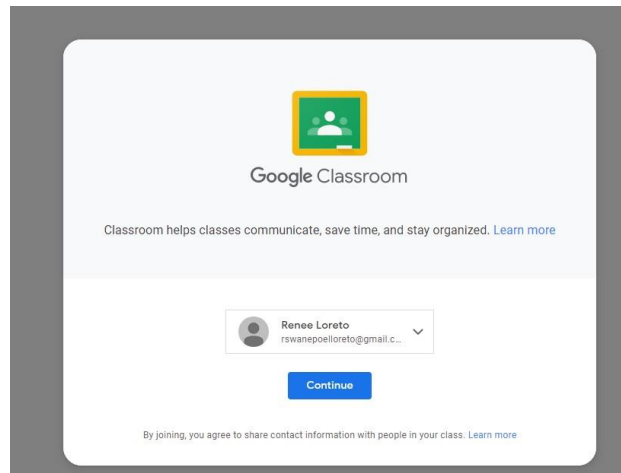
Google Classroom

Classroom helps classes communicate, save time, and stay organized. Learn more

Renee Loreto
rswanepoelloreto@gmail.c...

Continue

By joining, you agree to share contact information with people in your class. Learn more